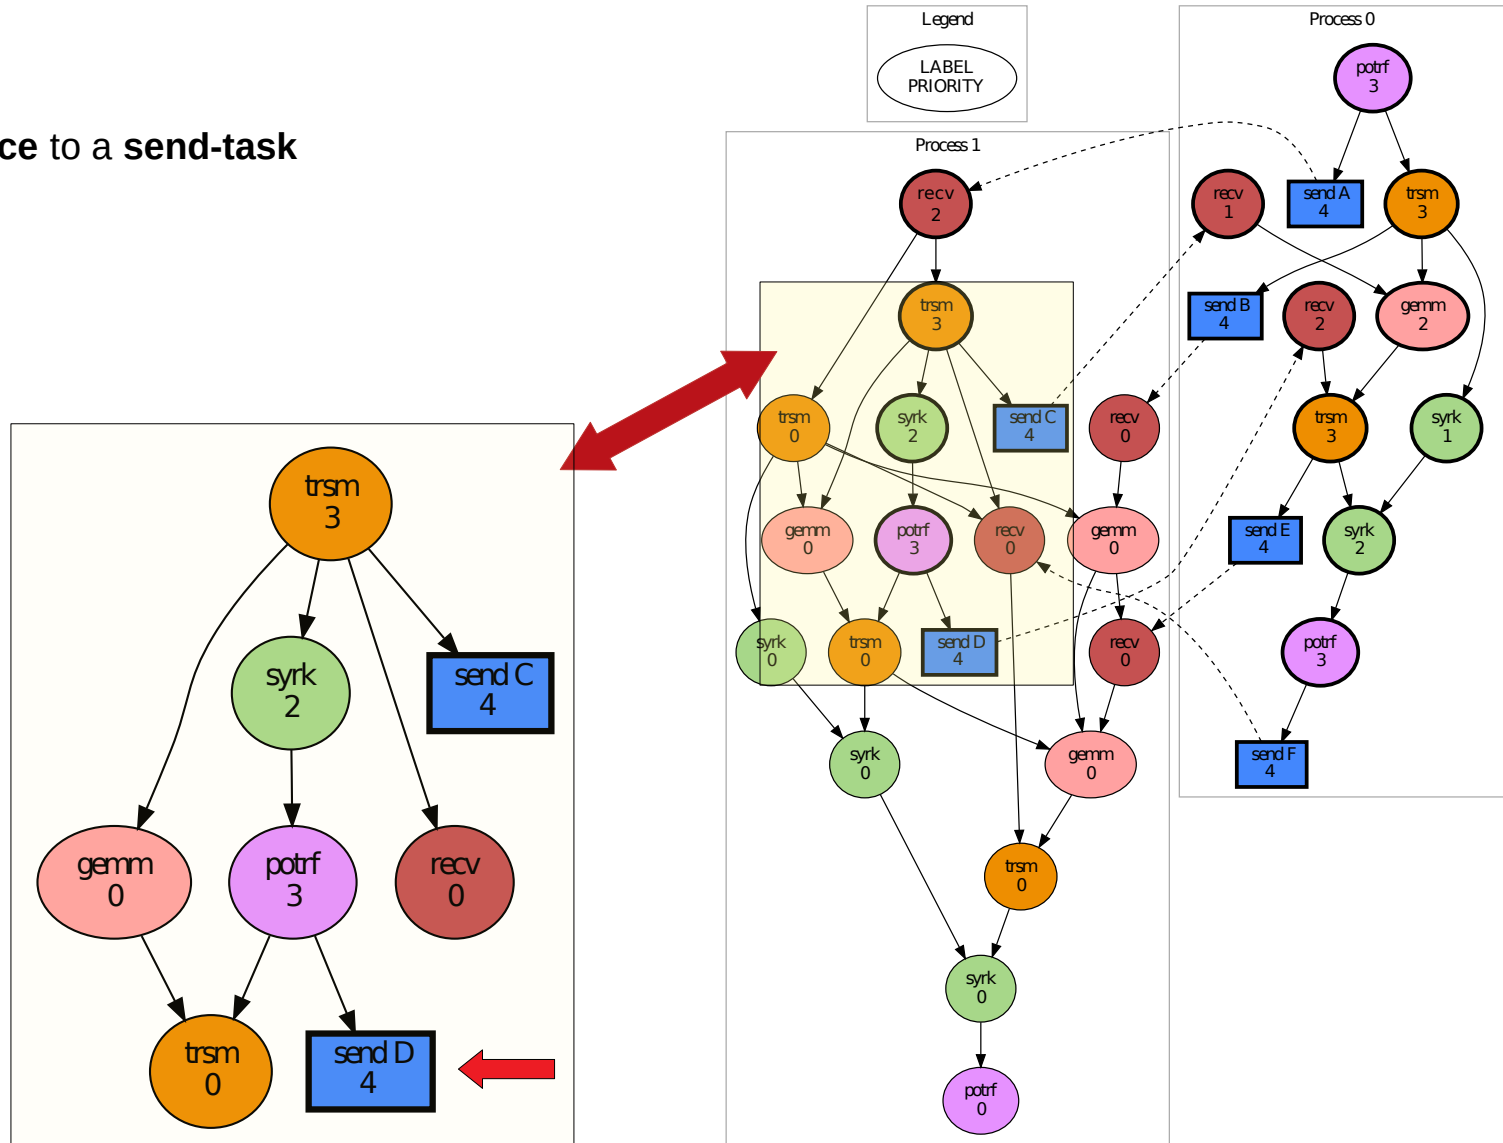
ce to a **send-task**

Legend
LABEL
PRIORITY

Process 0

potrf
3

recv
1

send A
4

trsm
3

send B
4

recv
2

gemm
2

trsm
3

syrk
1

send E
4

syrk
2

potrf
3

send F
4

Process 1

recv
2

trsm
3

trsm
0

syrk
2

send C
4

recv
0

gemm
0

potrf
3

recv
0

gemm
0

syrk
0

trsm
0

send D
4

recv
0

syrk
0

gemm
0

trsm
0

syrk
0

potrf
0

trsm
3

syrk
2

send C
4

gemm
0

potrf
3

recv
0

trsm
0

send D
4